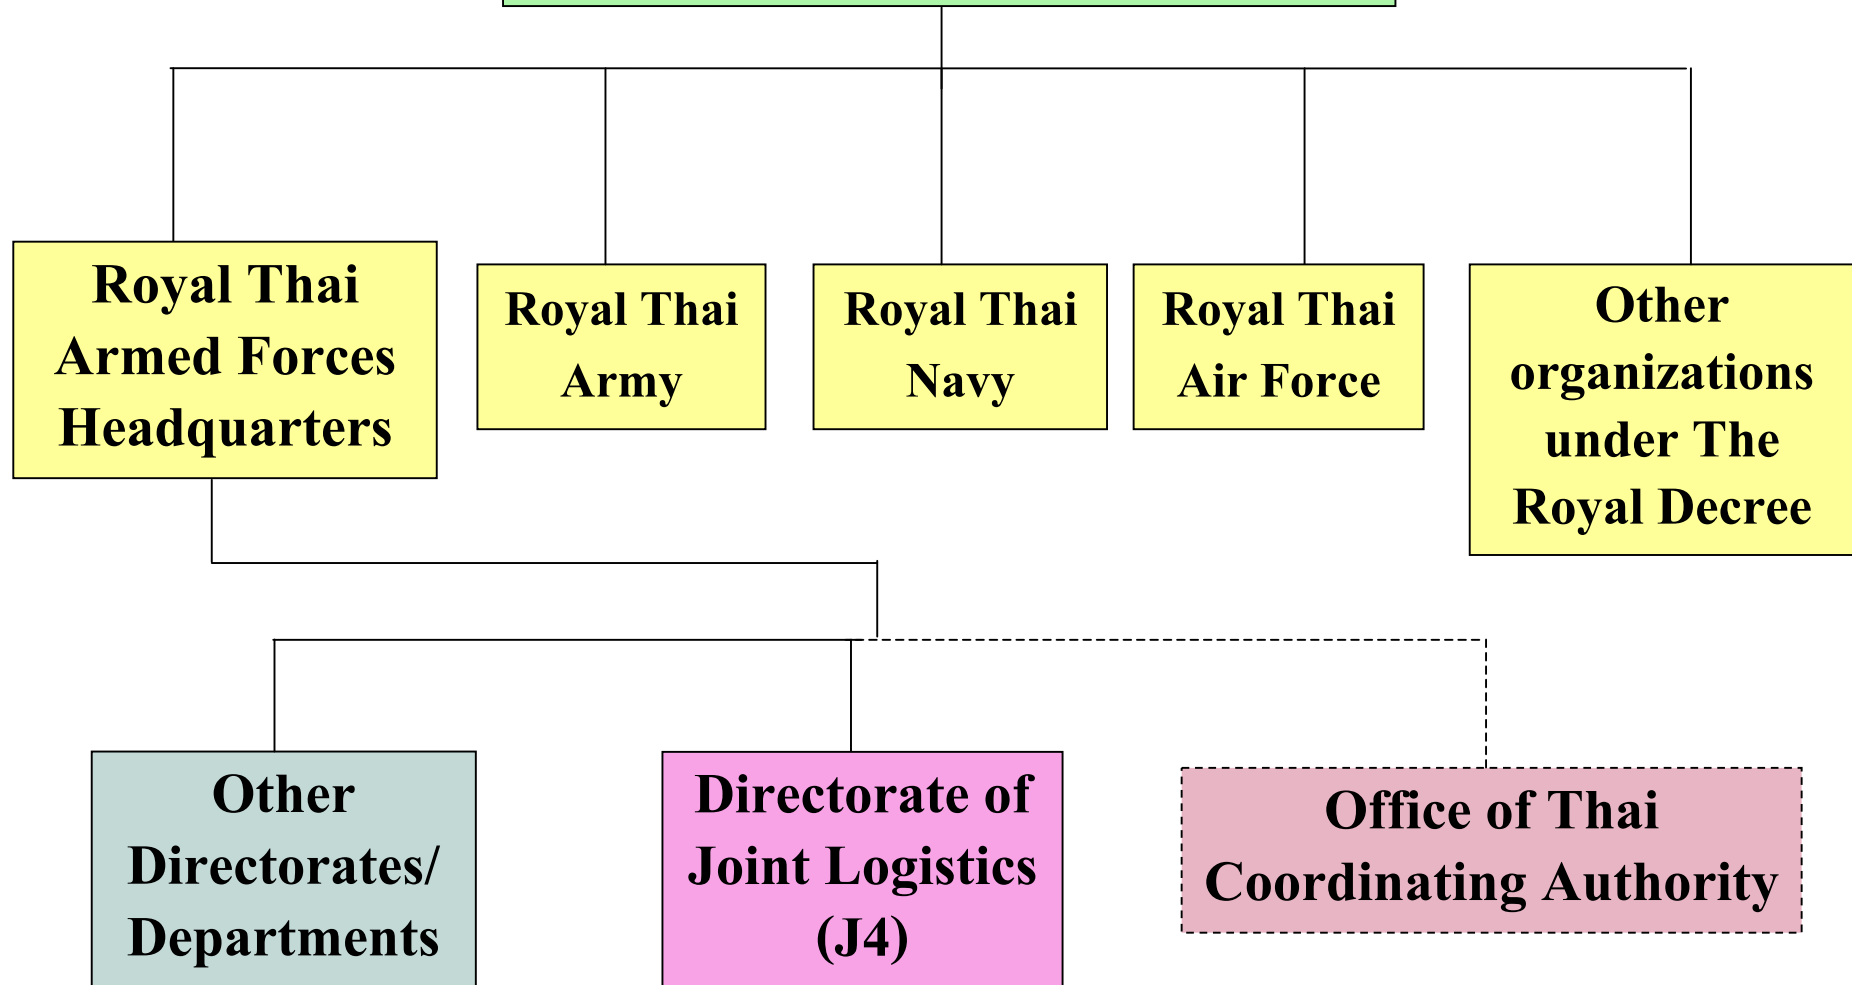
Royal Thai Armed Forces Headquarters

Royal Thai Army

Royal Thai Navy

Royal Thai Air Force

Other organizations under The Royal Decree

Other Directorates/ Departments

Directorate of Joint Logistics (J4)

Office of Thai Coordinating Authority